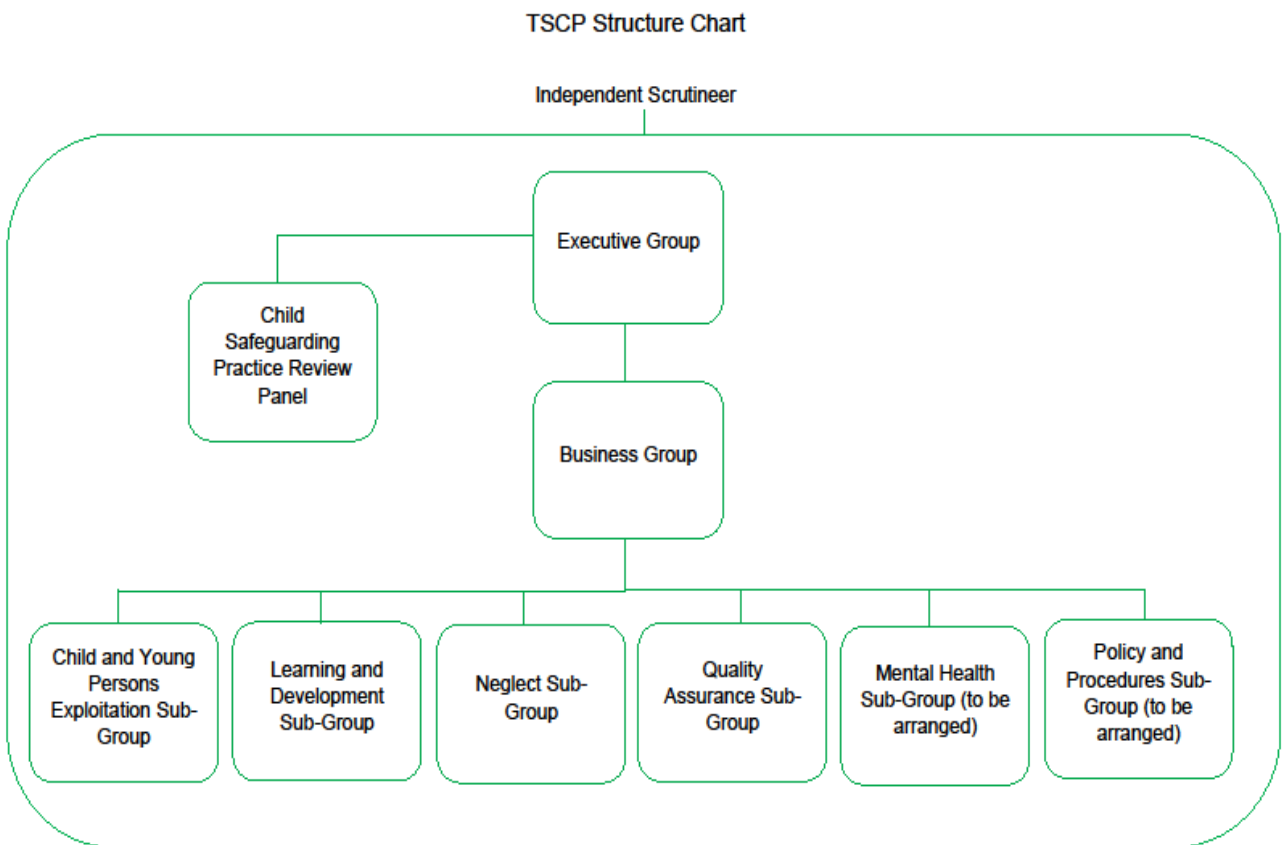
TSCP Structure Chart

Independent Scrutineer

Executive Group

Child Safeguarding Practice Review Panel

Business Group

Child and Young Persons Exploitation Sub-Group

Learning and Development Sub-Group

Neglect Sub-Group

Quality Assurance Sub-Group

Mental Health Sub-Group (to be arranged)

Policy and Procedures Sub-Group (to be arranged)